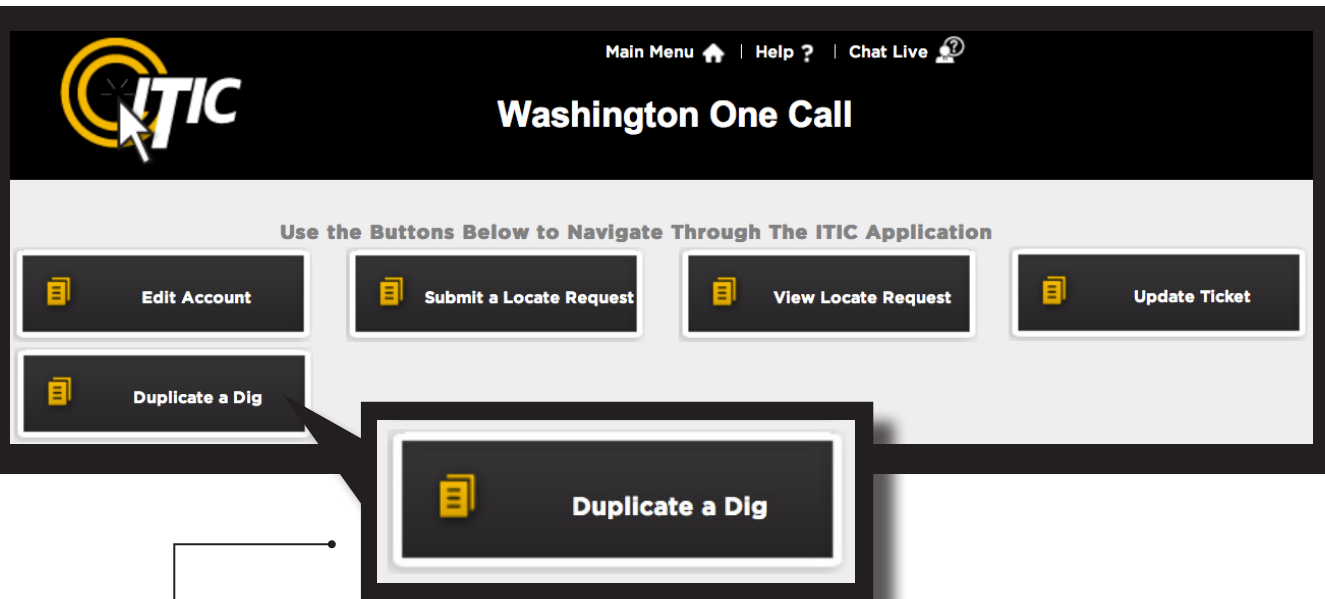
ITIC

Main Menu | Help ? | Chat Live

Washington One Call

Use the Buttons Below to Navigate Through The ITIC Application

Edit Account

Submit a Locate Request

View Locate Request

Update Ticket

Duplicate a Dig

Duplicate a Dig